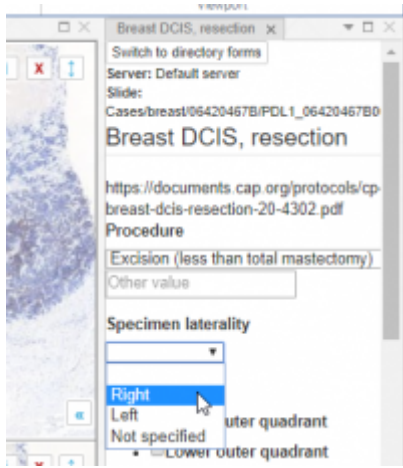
Viewport
Breast DCIS, resection ×
Switch to directory forms
Server: Default server
Slide:
Cases/breast/06420467B/PDL1_06420467B0
Breast DCIS, resection

https://documents.cap.org/protocols/cp-breast-dcis-resection-20-4302.pdf
Procedure
Excision (less than total mastectomy)
Other value

Specimen laterality
▼
Right
Left
Not specified
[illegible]uter quadrant
Lower outer quadrant
«
x